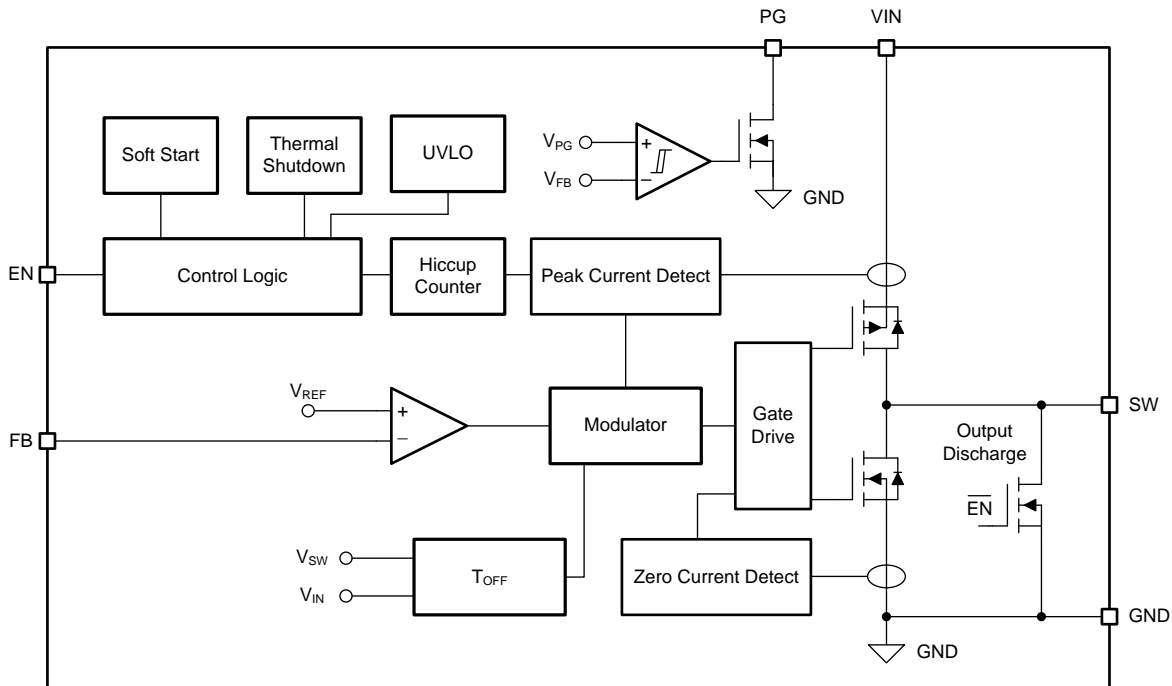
PG
VIN
Soft Start
Thermal Shutdown
UVLO
$V_{PG}$
+
$V_{FB}$
–
GND
EN
Control Logic
Hiccup Counter
Peak Current Detect
$V_{REF}$
+
–
FB
Modulator
Gate Drive
SW
Output Discharge
$\overline{EN}$
$V_{SW}$
$V_{IN}$
$T_{OFF}$
Zero Current Detect
GND
GND